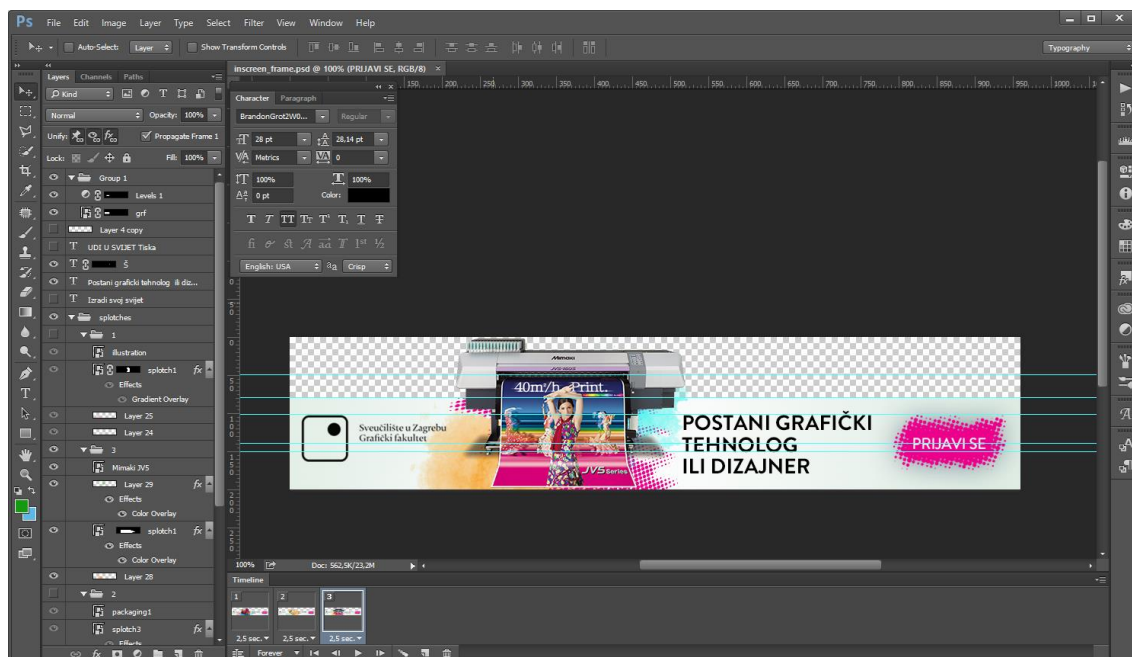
Ps File Edit Image Layer Type Select Filter View Window Help

Auto-Select: Layer Show Transform Controls

Typography

Layers Channels Paths

Kind

Normal Opacity: 100%

Unify: Propagate Frame 1

Lock: Fill: 100%

Group 1

Levels 1

grf

Layer 4 copy

UDI U SVIJET Tiska

5

Postani grafički tehnolog ili diz...

Izradi svoj svijet

splotches

1

illustration

splotch1

Effects

Gradient Overlay

Layer 25

Layer 24

3

Mimaki JV5

Layer 29

Effects

Color Overlay

splotch1

Effects

Color Overlay

Layer 28

2

packaging1

splotch3

Effects

inscreen_frame.psd @ 100% (PRIJAVI SE, RGB/8)

Character Paragraph

BrandonGrot2W0... Regular

28 pt 28,14 pt

Metrics 0

100% 100%

0 pt Color:

English: USA aa Crisp

150 200 250 300 350 400 450 500 550 600 650 700 750 800 850 900 950 1000

Mimaki

40m²/h Print.

JV5 Series

Sveučilište u Zagrebu
Grafički fakultet

POSTANI GRAFIČKI
TEHNOLOG
ILI DIZAJNER

PRIJAVI SE

100% Doc: 562,5K/23,2M

Timeline

1 2 3

2,5 sec. 2,5 sec. 2,5 sec.

Forever